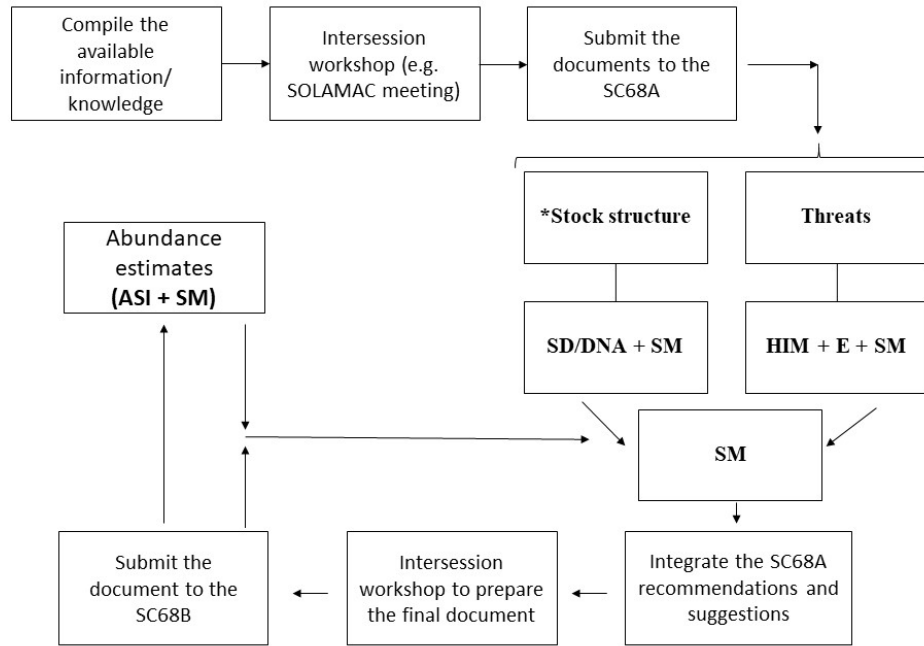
Compile the available information/ knowledge

Intersession workshop (e.g. SOLAMAC meeting)

Submit the documents to the SC68A

*Stock structure

Threats

Abundance estimates (ASI + SM)

SD/DNA + SM

HIM + E + SM

SM

Submit the document to the SC68B

Intersession workshop to prepare the final document

Integrate the SC68A recommendations and suggestions